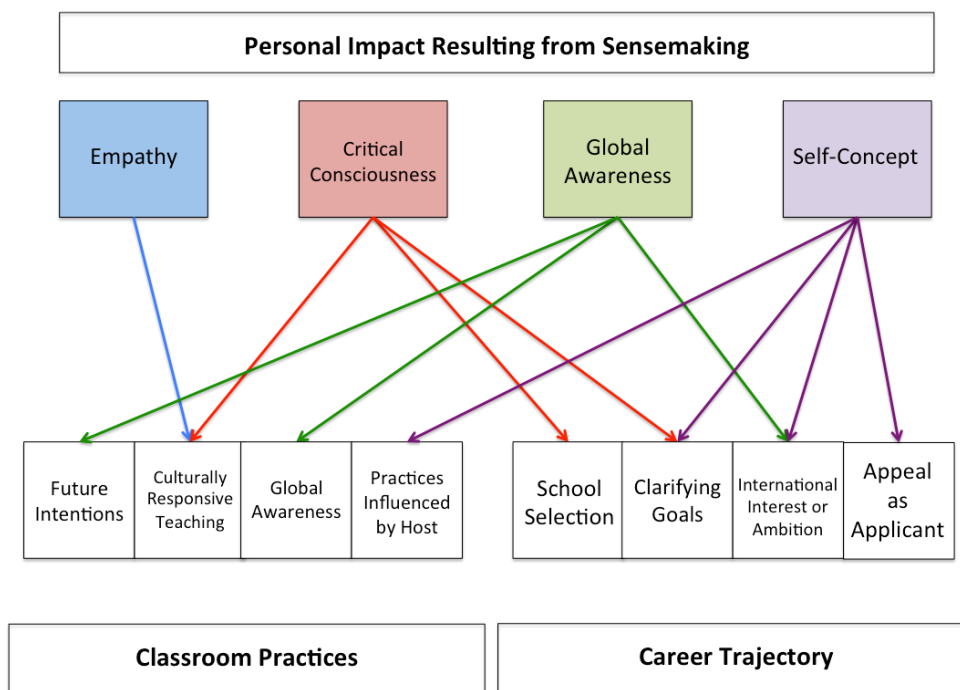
Personal Impact Resulting from Sensemaking

Empathy

Critical Consciousness

Global Awareness

Self-Concept

Future Intentions

Culturally Responsive Teaching

Global Awareness

Practices Influenced by Host

School Selection

Clarifying Goals

International Interest or Ambition

Appeal as Applicant

Classroom Practices

Career Trajectory